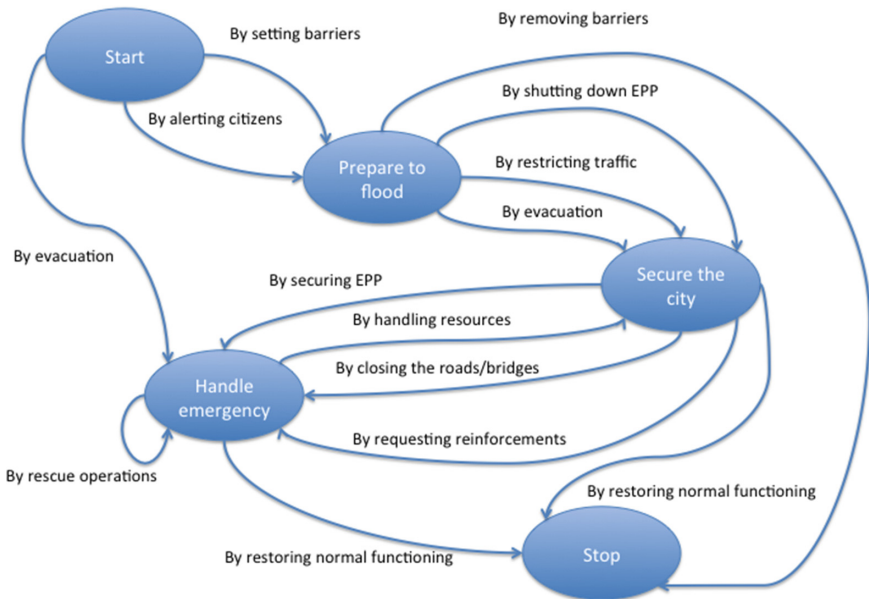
Start

By setting barriers

By removing barriers

By alerting citizens

By shutting down EPP

Prepare to flood

By restricting traffic

By evacuation

By evacuation

By securing EPP

Secure the city

By handling resources

By closing the roads/bridges

Handle emergency

By requesting reinforcements

By rescue operations

By restoring normal functioning

By restoring normal functioning

Stop